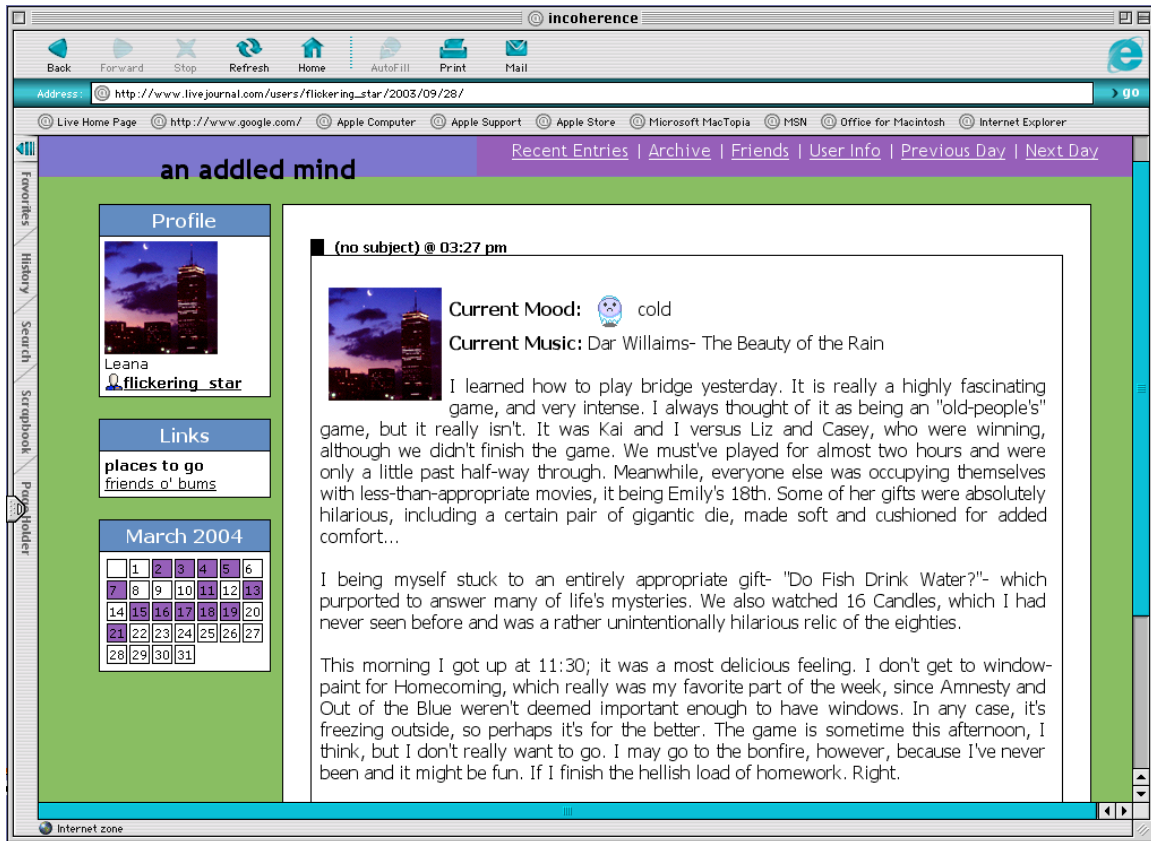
incoherence

Back Forward Stop Refresh Home AutoFill Print Mail

Address: http://www.livejournal.com/users/flickering_star/2003/09/28/

go

Live Home Page http://www.google.com/ Apple Computer Apple Support Apple Store Microsoft MacTopia MSN Office for Macintosh Internet Explorer

Favorites History Search Scrapbook Page Holder

an addled mind

Recent Entries | Archive | Friends | User Info | Previous Day | Next Day

Profile

Leana
flickering_star

Links

places to go
friends o' bums

March 2004

| | 1 | 2 | 3 | 4 | 5 | 6 |
|---|---|---|---|---|---|---|
| 7 | 8 | 9 | 10 | 11 | 12 | 13 |
| 14 | 15 | 16 | 17 | 18 | 19 | 20 |
| 21 | 22 | 23 | 24 | 25 | 26 | 27 |
| 28 | 29 | 30 | 31 | | | |

(no subject) @ 03:27 pm

Current Mood: cold

Current Music: Dar Willaims- The Beauty of the Rain

I learned how to play bridge yesterday. It is really a highly fascinating game, and very intense. I always thought of it as being an "old-people's" game, but it really isn't. It was Kai and I versus Liz and Casey, who were winning, although we didn't finish the game. We must've played for almost two hours and were only a little past half-way through. Meanwhile, everyone else was occupying themselves with less-than-appropriate movies, it being Emily's 18th. Some of her gifts were absolutely hilarious, including a certain pair of gigantic die, made soft and cushioned for added comfort...

I being myself stuck to an entirely appropriate gift- "Do Fish Drink Water?"- which purported to answer many of life's mysteries. We also watched 16 Candles, which I had never seen before and was a rather unintentionally hilarious relic of the eighties.

This morning I got up at 11:30; it was a most delicious feeling. I don't get to window-paint for Homecoming, which really was my favorite part of the week, since Amnesty and Out of the Blue weren't deemed important enough to have windows. In any case, it's freezing outside, so perhaps it's for the better. The game is sometime this afternoon, I think, but I don't really want to go. I may go to the bonfire, however, because I've never been and it might be fun. If I finish the hellish load of homework. Right.

Internet zone